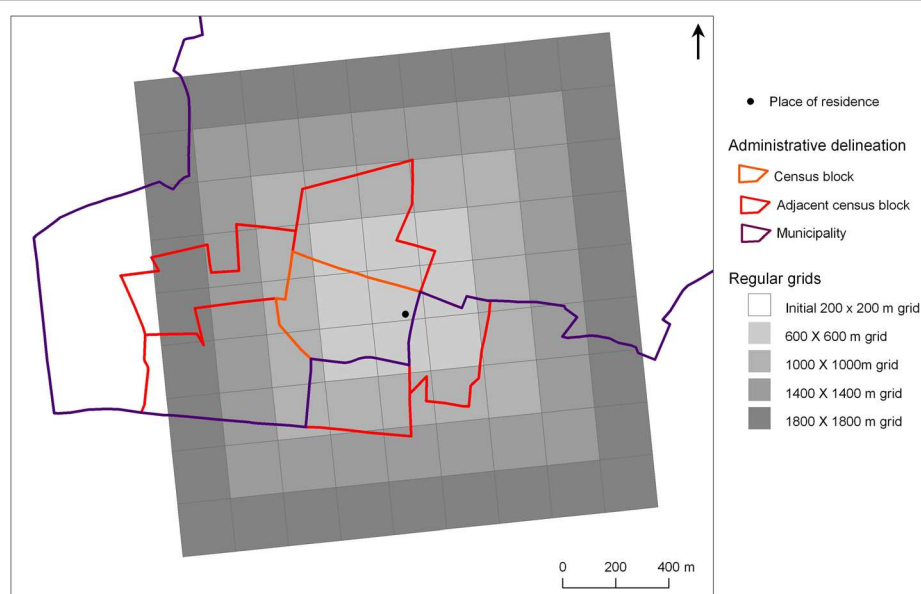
Place of residence

Administrative delineation

Census block

Adjacent census block

Municipality

Regular grids

Initial 200 x 200 m grid

600 X 600 m grid

1000 X 1000m grid

1400 X 1400 m grid

1800 X 1800 m grid

0 200 400 m